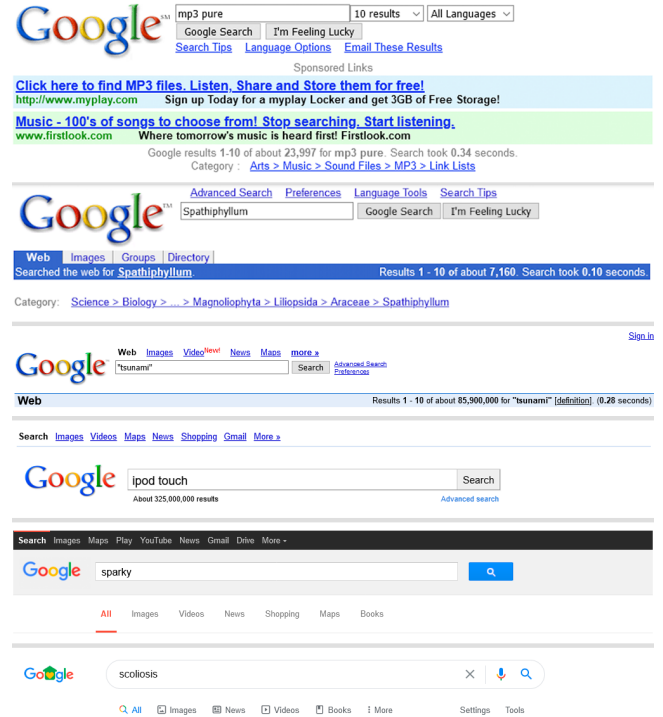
Google SM

mp3 pure | 10 results | All Languages

Google Search | I'm Feeling Lucky

Search Tips | Language Options | Email These Results

Sponsored Links

Click here to find MP3 files. Listen, Share and Store them for free!
http://www.myplay.com Sign up Today for a myplay Locker and get 3GB of Free Storage!

Music - 100's of songs to choose from! Stop searching. Start listening.
www.firstlook.com Where tomorrow's music is heard first! Firstlook.com

Google results 1-10 of about 23,997 for mp3 pure. Search took 0.34 seconds.
Category : Arts > Music > Sound Files > MP3 > Link Lists

Google TM

Advanced Search | Preferences | Language Tools | Search Tips

Spathiphyllum | Google Search | I'm Feeling Lucky

Web | Images | Groups | Directory

Searched the web for Spathiphyllum. Results 1 - 10 of about 7,160. Search took 0.10 seconds.

Category: Science > Biology > ... > Magnoliophyta > Liliopsida > Araceae > Spathiphyllum

Sign in

Google

Web Images Video New! News Maps more »

"tsunami" | Search | Advanced Search Preferences

Web Results 1 - 10 of about 85,900,000 for "tsunami" [definition]. (0.28 seconds)

Search Images Videos Maps News Shopping Gmail More »

Google

ipod touch | Search

About 325,000,000 results Advanced search

Search Images Maps Play YouTube News Gmail Drive More

Google

sparky

All Images Videos News Shopping Maps Books

Google

scoliosis

All Images News Videos Books More Settings Tools